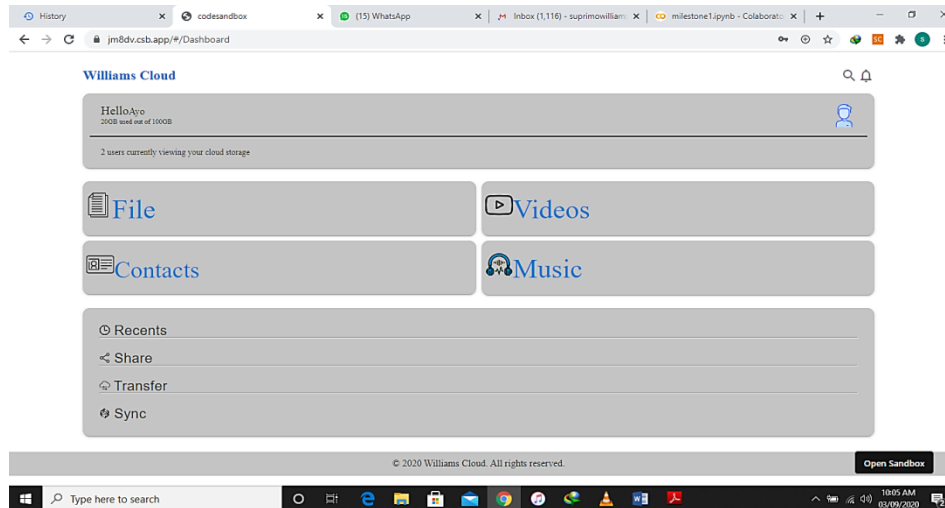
History
codesandbox
(15) WhatsApp
Inbox (1,116) - suprimowilliam
milestone1.ipynb - Colaborato
jm8dv.csb.app/#/Dashboard

Williams Cloud

HelloAyo
20GB used out of 100GB

2 users currently viewing your cloud storage

File

Videos

Contacts

Music

Recents

Share

Transfer

Sync

© 2020 Williams Cloud. All rights reserved.

Open Sandbox

Type here to search

10:05 AM
03/09/2020